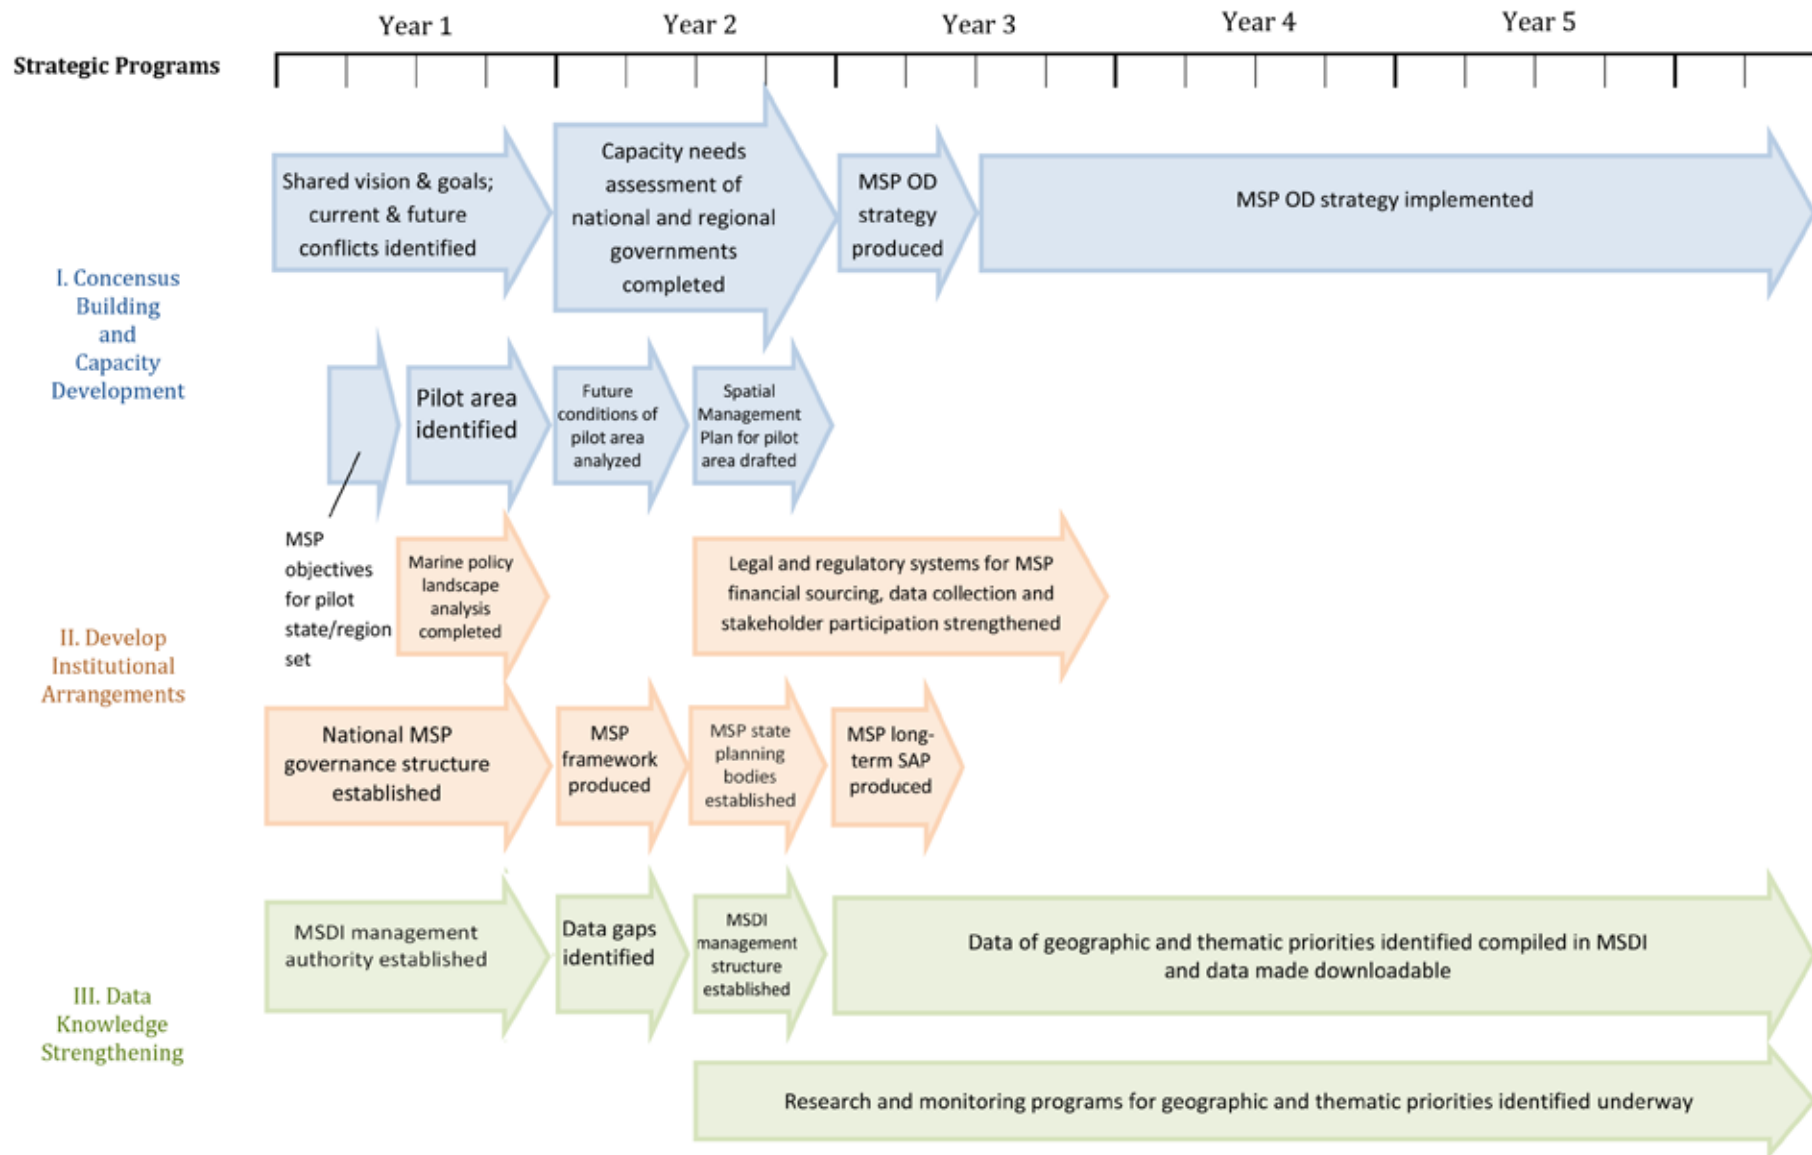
Strategic Programs

Year 1 Year 2 Year 3 Year 4 Year 5

I. Concensus Building and Capacity Development

Shared vision & goals; current & future conflicts identified

Capacity needs assessment of national and regional governments completed

MSP OD strategy produced

MSP OD strategy implemented

Pilot area identified

Future conditions of pilot area analyzed

Spatial Management Plan for pilot area drafted

MSP objectives for pilot state/region set

II. Develop Institutional Arrangements

Marine policy landscape analysis completed

Legal and regulatory systems for MSP financial sourcing, data collection and stakeholder participation strengthened

National MSP governance structure established

MSP framework produced

MSP state planning bodies established

MSP long-term SAP produced

III. Data Knowledge Strengthening

MSDI management authority established

Data gaps identified

MSDI management structure established

Data of geographic and thematic priorities identified compiled in MSDI and data made downloadable

Research and monitoring programs for geographic and thematic priorities identified underway